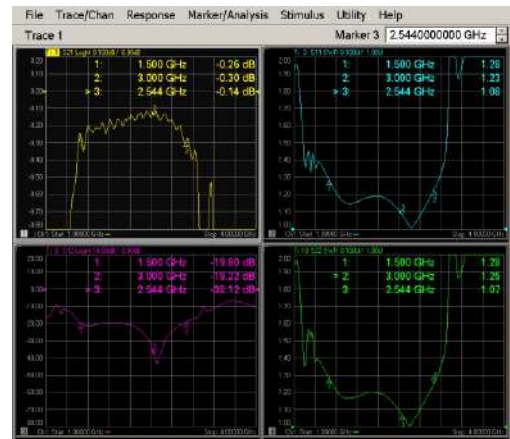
File Trace/Chan Response Marker/Analysis Stimulus Utility Help

Trace 1

Marker 3 2.5440000000 GHz

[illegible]

1: 1.500 GHz -0.26 dB
2: 3.000 GHz -0.30 dB
> 3: 2.544 GHz -0.14 dB

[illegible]

1: 1.500 GHz 1.28
2: 3.000 GHz 1.23
> 3: 2.544 GHz 1.08

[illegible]

1: 1.500 GHz -19.80 dB
2: 3.000 GHz -19.22 dB
> 3: 2.544 GHz -28.12 dB

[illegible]

1: 1.500 GHz 1.20
> 2: 3.000 GHz 1.25
3: 2.544 GHz 1.07